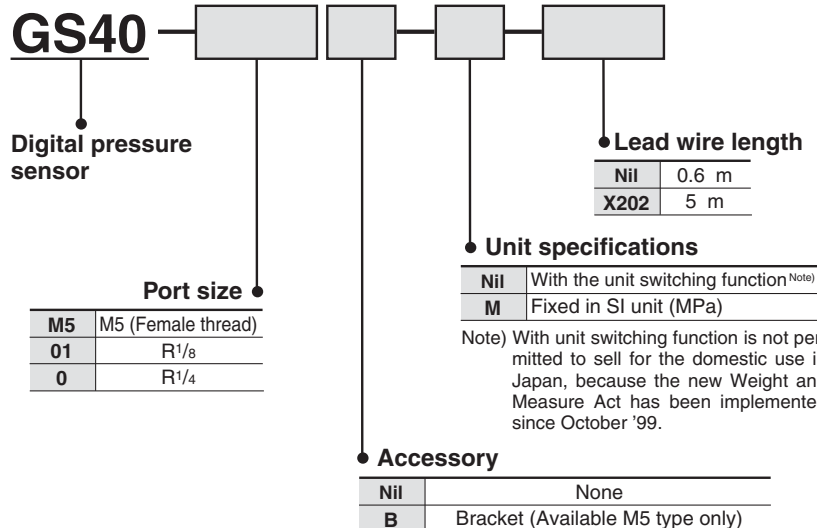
GS40

Digital pressure sensor

Lead wire length

| Nil | 0.6 m |
|---|---|
| X202 | 5 m |

Unit specifications

| Nil | With the unit switching function Note) |
|---|---|
| M | Fixed in SI unit (MPa) |

Note) With unit switching function is not per mitted to sell for the domestic use i Japan, because the new Weight an Measure Act has been implemente since October '99.

Port size

| M5 | M5 (Female thread) |
|---|---|
| 01 | R$^1/_8$ |
| 0 | R$^1/_4$ |

Accessory

| Nil | None |
|---|---|
| B | Bracket (Available M5 type only) |